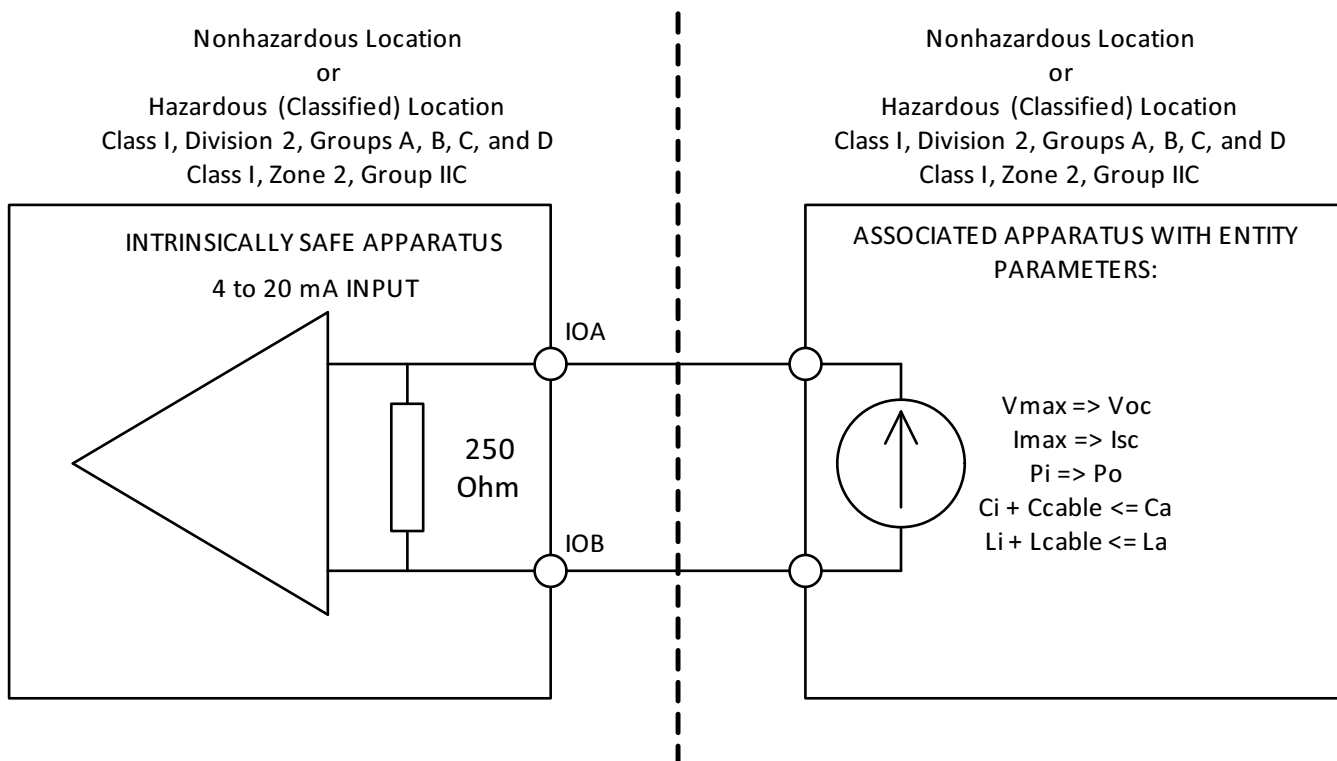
Nonhazardous Location
or
Hazardous (Classified) Location
Class I, Division 2, Groups A, B, C, and D
Class I, Zone 2, Group IIC

Nonhazardous Location
or
Hazardous (Classified) Location
Class I, Division 2, Groups A, B, C, and D
Class I, Zone 2, Group IIC

INTRINSICALLY SAFE APPARATUS
4 to 20 mA INPUT

250 Ohm

IOA

IOB

ASSOCIATED APPARATUS WITH ENTITY PARAMETERS:

Vmax => Voc
Imax => Isc
Pi => Po
Ci + Ccable <= Ca
Li + Lcable <= La